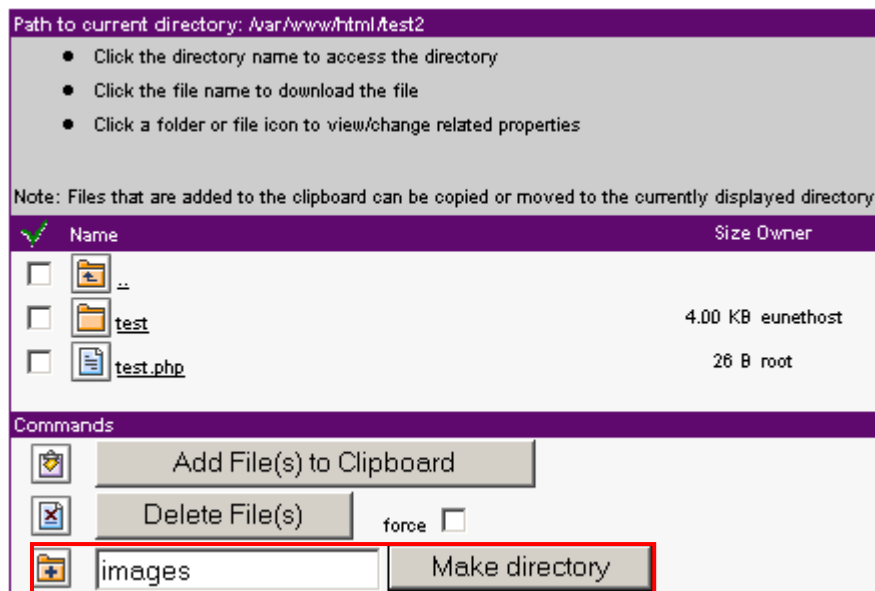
Path to current directory: /var/www/html/test2

- Click the directory name to access the directory
- Click the file name to download the file
- Click a folder or file icon to view/change related properties

Note: Files that are added to the clipboard can be copied or moved to the currently displayed directory

| | Name | Size | Owner |
|---|---|---|---|
| | .. | | |
| | test | 4.00 KB | eunethost |
| | test.php | 26 B | root |

Commands

Add File(s) to Clipboard

Delete File(s) force

images Make directory